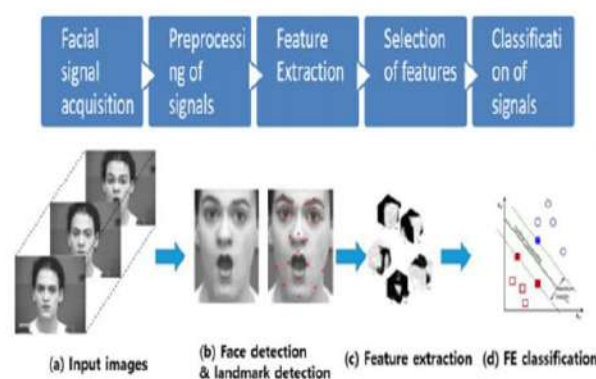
Facial signal acquisition

Preprocessing of signals

Feature Extraction

Selection of features

Classification of signals

(a) Input images

(b) Face detection & landmark detection

(c) Feature extraction

(d) FE classification